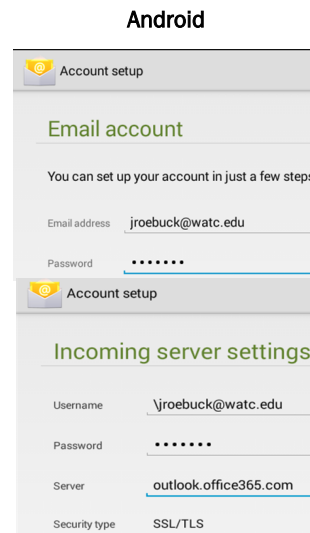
Android

Account setup

Email account

You can set up your account in just a few steps

Email address jroebuck@watc.edu

Password •••••••

Account setup

Incoming server settings

Username \jroebuck@watc.edu

Password •••••••

Server outlook.office365.com

Security type SSL/TLS